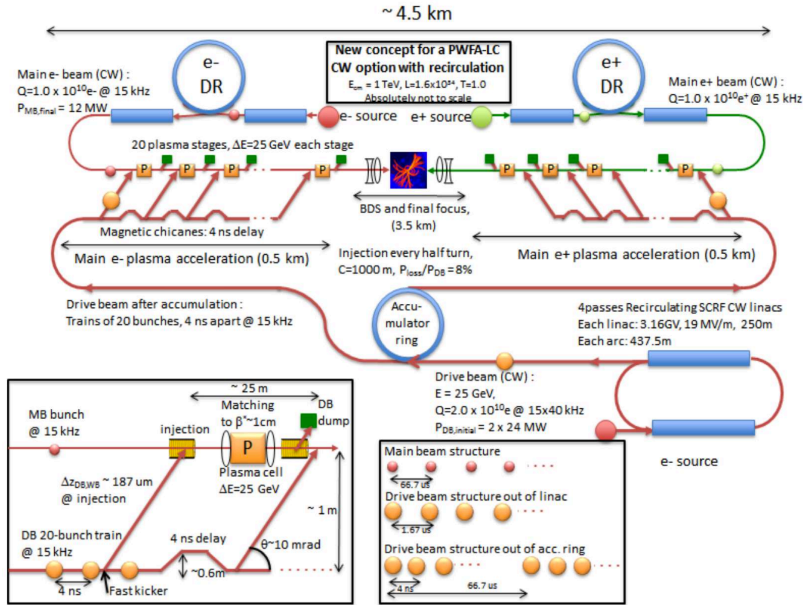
~ 4.5 km

New concept for a PWFA-LC CW option with recirculation
$E_{cm}$ = 1 TeV, L=1.6x10$^{34}$, T=1.0
Absolutely not to scale

Main e- beam (CW) :
Q=1.0 x 10$^{10}$e- @ 15 kHz
P$_{MB,final}$ = 12 MW

e-
DR

e+
DR

Main e+ beam (CW) :
Q=1.0 x 10$^{10}$e+ @ 15 kHz

e- source

e+ source

20 plasma stages, ΔE=25 GeV each stage

P P P P P

P P P P P

BDS and final focus, (3.5 km)

Magnetic chicanes: 4 ns delay

Main e- plasma acceleration (0.5 km)

Injection every half turn, C=1000 m, P$_{loss}$/P$_{DB}$ =8%

Main e+ plasma acceleration (0.5 km)

Drive beam after accumulation :
Trains of 20 bunches, 4 ns apart @ 15 kHz

Accu-mulator ring

4passes Recirculating SCRF CW linacs
Each linac: 3.16GV, 19 MV/m, 250m
Each arc: 437.5m

Drive beam (CW) :
E = 25 GeV,
Q=2.0 x 10$^{10}$e @ 15x40 kHz
P$_{DB,initial}$ = 2 x 24 MW

e- source

~ 25 m
MB bunch @ 15 kHz
injection
Matching to β*~1cm
P
Plasma cell
ΔE=25 GeV
DB dump
Δz$_{DB,WB}$ ~ 187 um @ injection
~ 1 m
DB 20-bunch train @ 15 kHz
4 ns delay
θ~10 mrad
~0.6m
4 ns
Fast kicker

Main beam structure
66.7 us
Drive beam structure out of linac
1.67 us
Drive beam structure out of acc. ring
4 ns
66.7 us